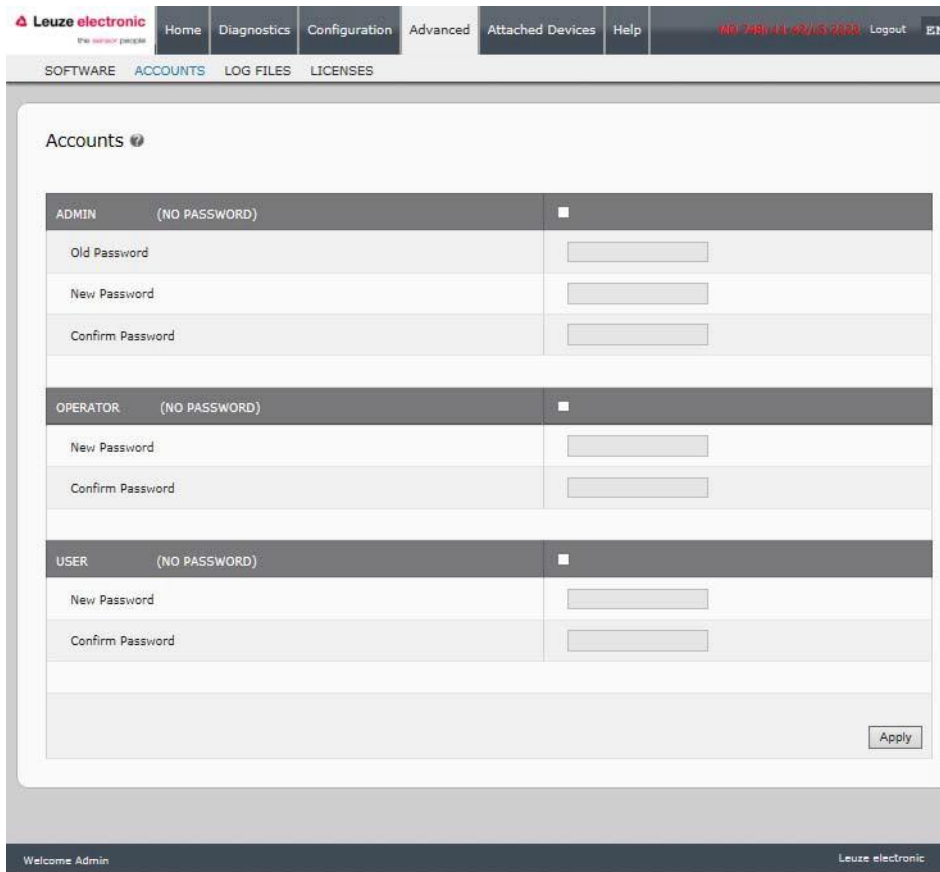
Leuze electronic
the sensor people

Home Diagnostics Configuration Advanced Attached Devices Help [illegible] Logout EN

SOFTWARE ACCOUNTS LOG FILES LICENSES

Accounts

| ADMIN (NO PASSWORD) | |
|---|---|
| Old Password | |
| New Password | |
| Confirm Password | |

| OPERATOR (NO PASSWORD) | |
|---|---|
| New Password | |
| Confirm Password | |

| USER (NO PASSWORD) | |
|---|---|
| New Password | |
| Confirm Password | |

Apply

Welcome Admin

Leuze electronic